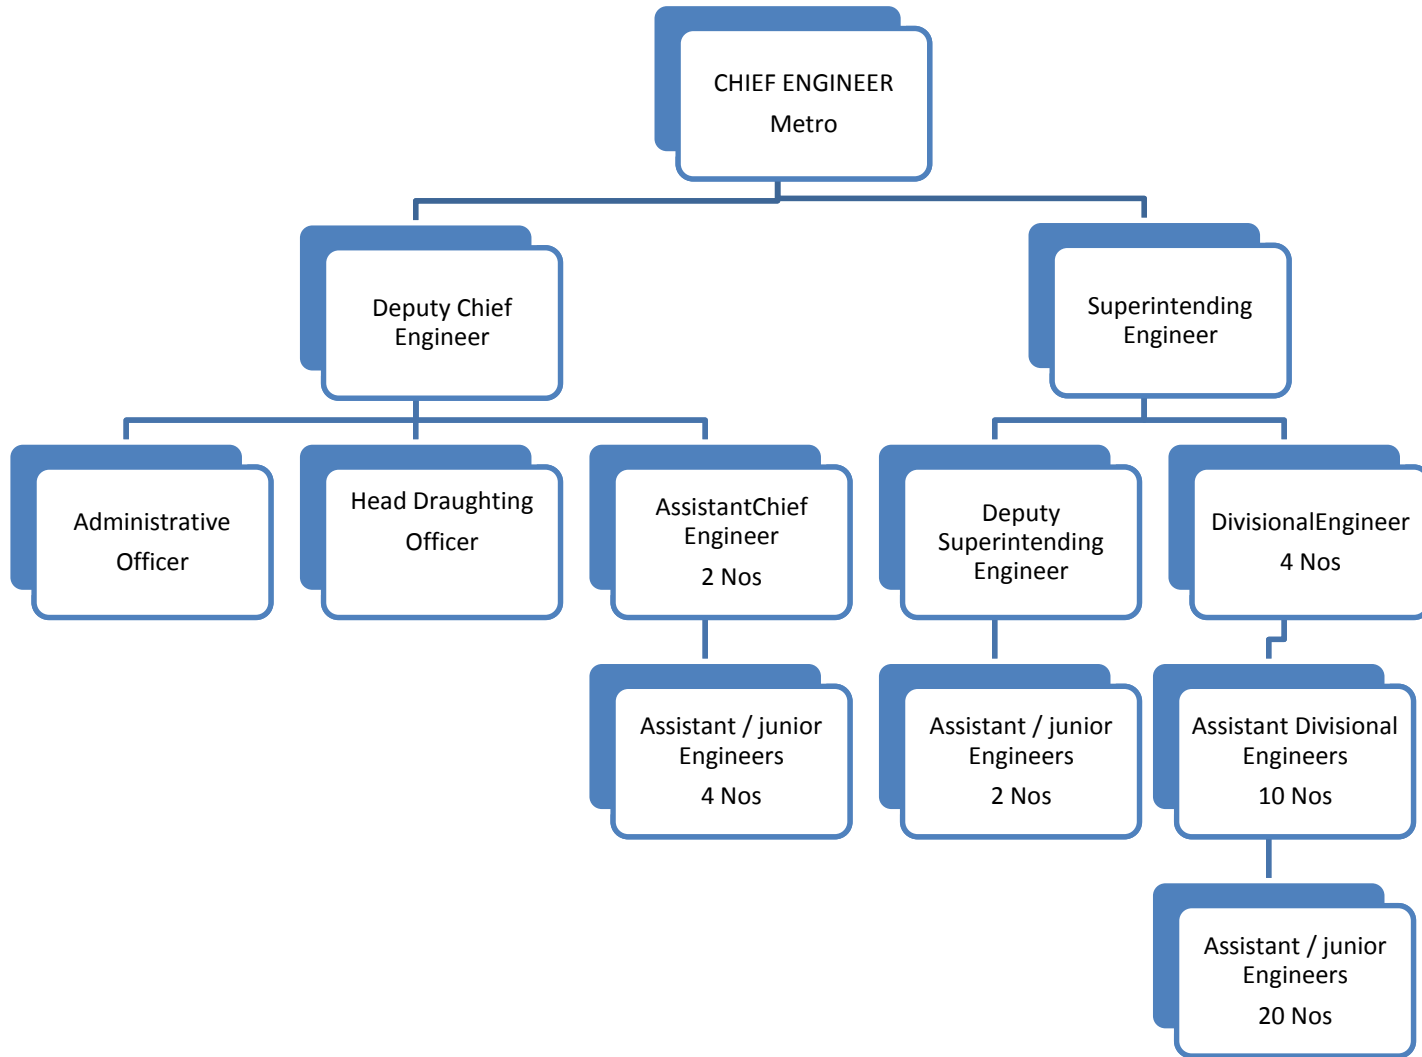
CHIEF ENGINEER
Metro

Deputy Chief Engineer

Superintending Engineer

Administrative Officer

Head Draughting Officer

AssistantChief Engineer
2 Nos

Deputy Superintending Engineer

DivisionalEngineer
4 Nos

Assistant / junior Engineers
4 Nos

Assistant / junior Engineers
2 Nos

Assistant Divisional Engineers
10 Nos

Assistant / junior Engineers
20 Nos